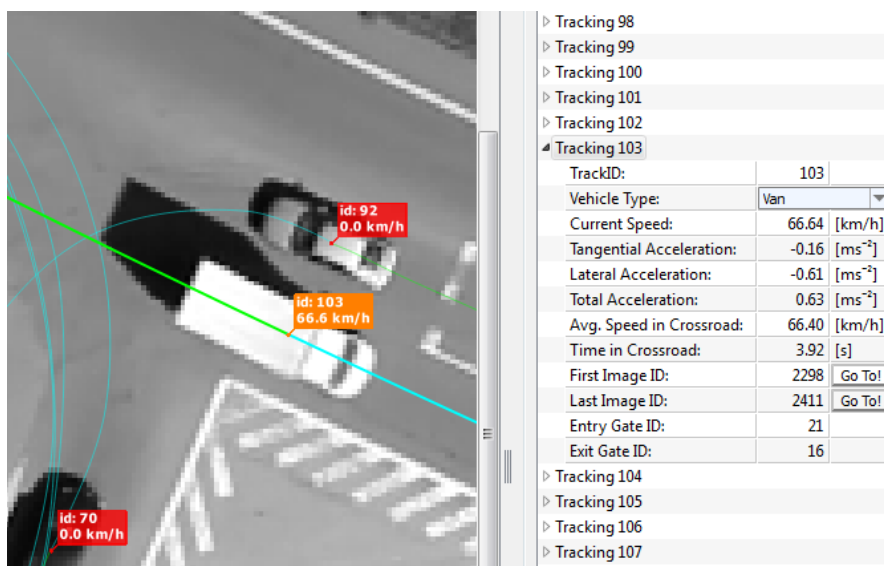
id: 92
0.0 km/h

id: 103
66.6 km/h

id: 70
0.0 km/h

Tracking 98
Tracking 99
Tracking 100
Tracking 101
Tracking 102
Tracking 103

| | | |
|---|---|---|
| TrackID: | 103 | |
| Vehicle Type: | Van | |
| Current Speed: | 66.64 | [km/h] |
| Tangential Acceleration: | -0.16 | [$ms^{-2}$] |
| Lateral Acceleration: | -0.61 | [$ms^{-2}$] |
| Total Acceleration: | 0.63 | [$ms^{-2}$] |
| Avg. Speed in Crossroad: | 66.40 | [km/h] |
| Time in Crossroad: | 3.92 | [s] |
| First Image ID: | 2298 | Go To! |
| Last Image ID: | 2411 | Go To! |
| Entry Gate ID: | 21 | |
| Exit Gate ID: | 16 | |

Tracking 104
Tracking 105
Tracking 106
Tracking 107